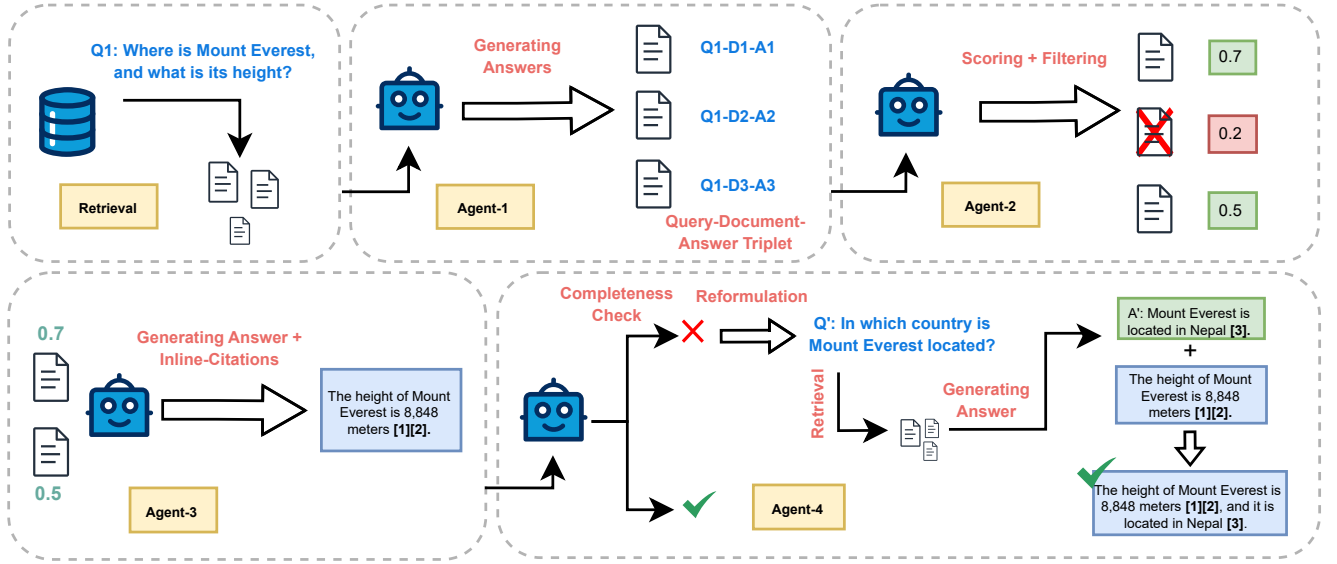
Q1: Where is Mount Everest, and what is its height?

Retrieval

Generating Answers

Agent-1

Q1-D1-A1

Q1-D2-A2

Q1-D3-A3

Query-Document-Answer Triplet

Scoring + Filtering

0.7

0.2

0.5

Agent-2

0.7

0.5

Generating Answer + Inline-Citations

The height of Mount Everest is 8,848 meters [1][2].

Agent-3

Completeness Check

Reformulation

Q': In which country is Mount Everest located?

Retrieval

Generating Answer

Agent-4

A': Mount Everest is located in Nepal [3].

+

The height of Mount Everest is 8,848 meters [1][2].

The height of Mount Everest is 8,848 meters [1][2], and it is located in Nepal [3].